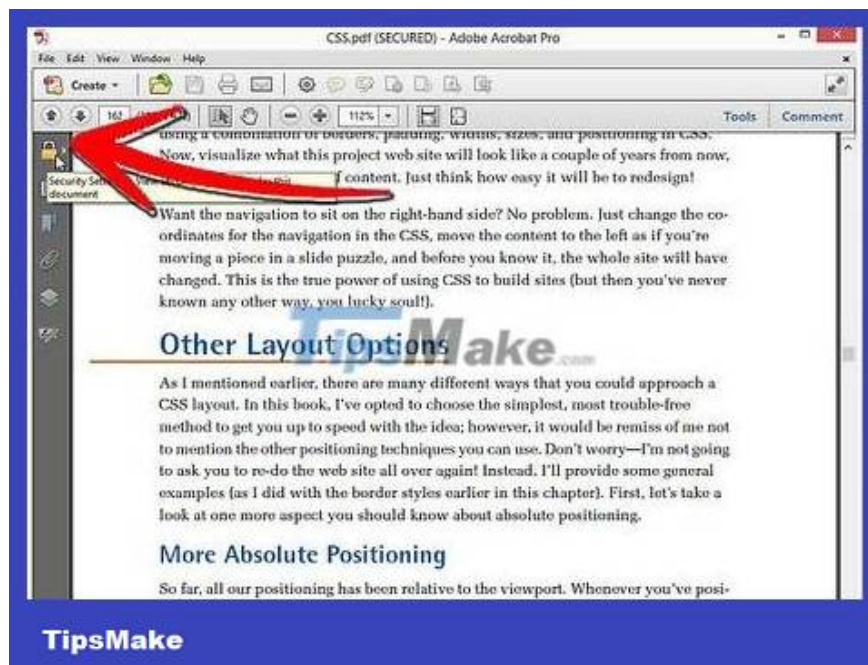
CSS.pdf (SECURED) - Adobe Acrobat Pro

File Edit View Window Help

Create

162

112%

Tools Comment

using a combination of borders, padding, widths, sizes, and positioning in CSS. Now, visualize what this project web site will look like a couple of years from now,

Security Se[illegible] document

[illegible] content. Just think how easy it will be to redesign!

Want the navigation to sit on the right-hand side? No problem. Just change the coordinates for the navigation in the CSS, move the content to the left as if you're moving a piece in a slide puzzle, and before you know it, the whole site will have changed. This is the true power of using CSS to build sites (but then you've never known any other way, you lucky soul!).

Other Layout Options

TipsMake.com

As I mentioned earlier, there are many different ways that you could approach a CSS layout. In this book, I've opted to choose the simplest, most trouble-free method to get you up to speed with the idea; however, it would be remiss of me not to mention the other positioning techniques you can use. Don't worry—I'm not going to ask you to re-do the web site all over again! Instead, I'll provide some general examples (as I did with the border styles earlier in this chapter). First, let's take a look at one more aspect you should know about absolute positioning.

More Absolute Positioning

So far, all our positioning has been relative to the viewport. Whenever you've posi-

TipsMake